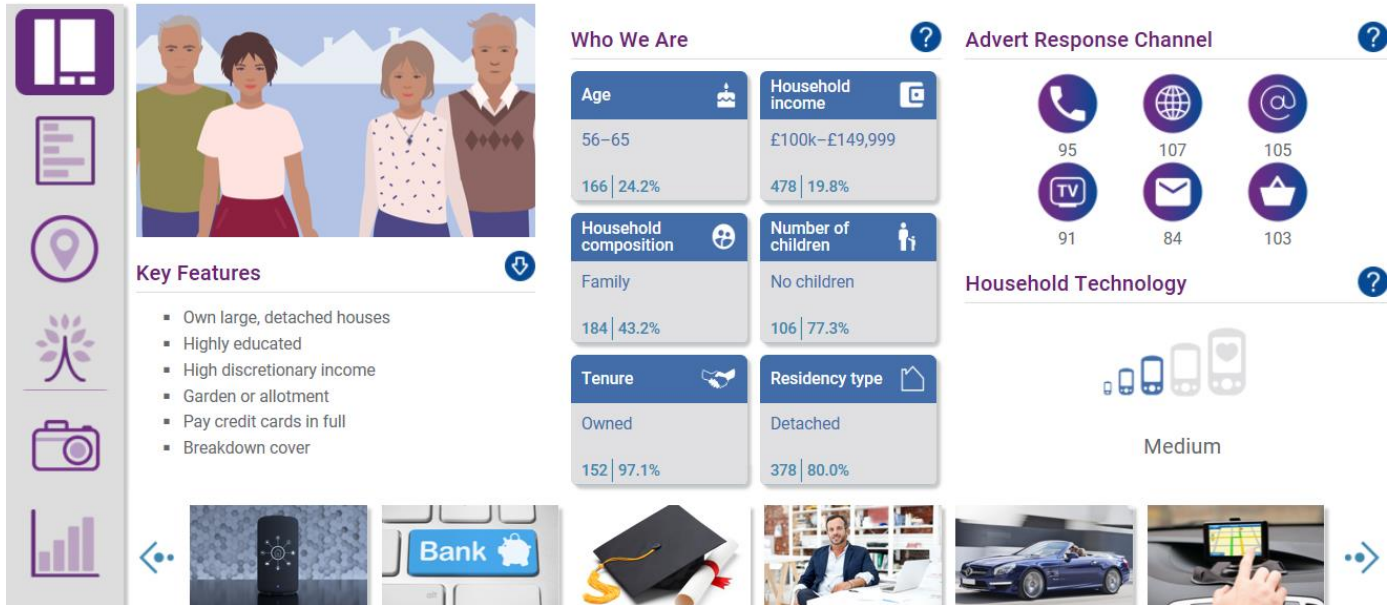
Key Features

- Own large, detached houses
- Highly educated
- High discretionary income
- Garden or allotment
- Pay credit cards in full
- Breakdown cover

Who We Are

Age
56–65
166 | 24.2%

Household income
£100k–£149,999
478 | 19.8%

Household composition
Family
184 | 43.2%

Number of children
No children
106 | 77.3%

Tenure
Owned
152 | 97.1%

Residency type
Detached
378 | 80.0%

Advert Response Channel

95
107
105
TV
91
84
103

Household Technology

Medium

Bank